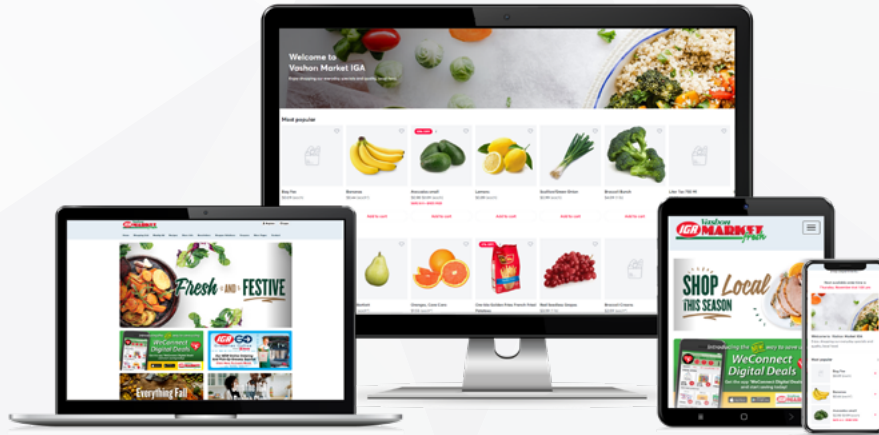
Welcome to Vashon Market IGA

Most popular

Bananas

Avocados

Lemons

Scallion/Green Onion

Broccoli Bunch

Add to cart

Oranges, Cara Cara

Red Seedless Grapes

Broccoli Crowns

Fresh AND FESTIVE

WeConnect Digital Deals

IGA GO

Everything Fall

Vashon MARKET fresh

SHOP Local THIS SEASON

WeConnect Digital Deals

Most popular

Bananas